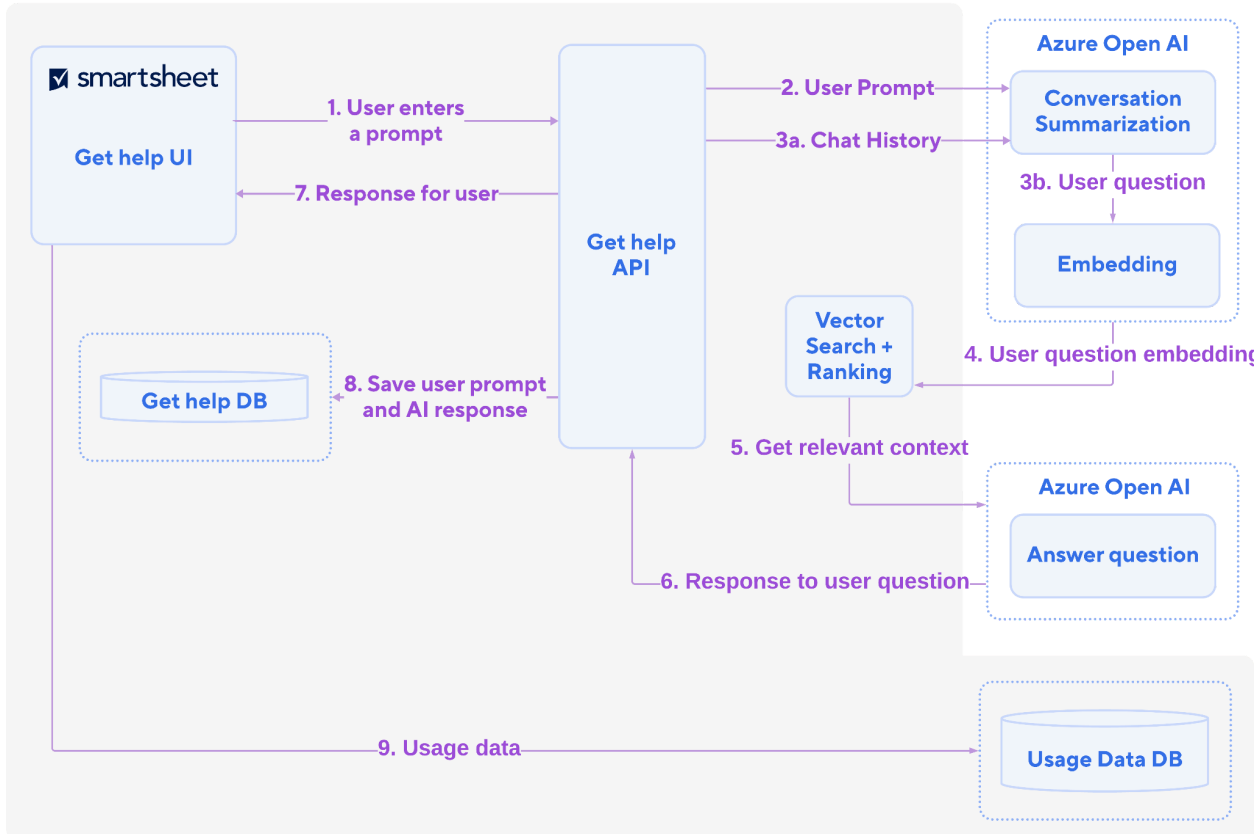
smartsheet

Get help UI

1. User enters a prompt

7. Response for user

Get help API

2. User Prompt

3a. Chat History

Azure Open AI

Conversation Summarization

3b. User question

Embedding

Vector Search + Ranking

4. User question embedding

Get help DB

8. Save user prompt and AI response

5. Get relevant context

Azure Open AI

Answer question

6. Response to user question

9. Usage data

Usage Data DB